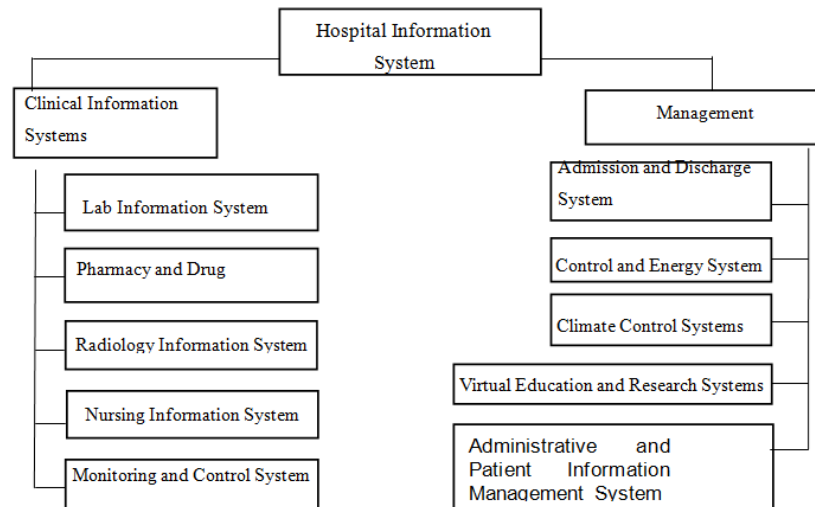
Hospital Information System

Clinical Information Systems

Lab Information System

Pharmacy and Drug

Radiology Information System

Nursing Information System

Monitoring and Control System

Management

Admission and Discharge System

Control and Energy System

Climate Control Systems

Virtual Education and Research Systems

Administrative and Patient Information Management System